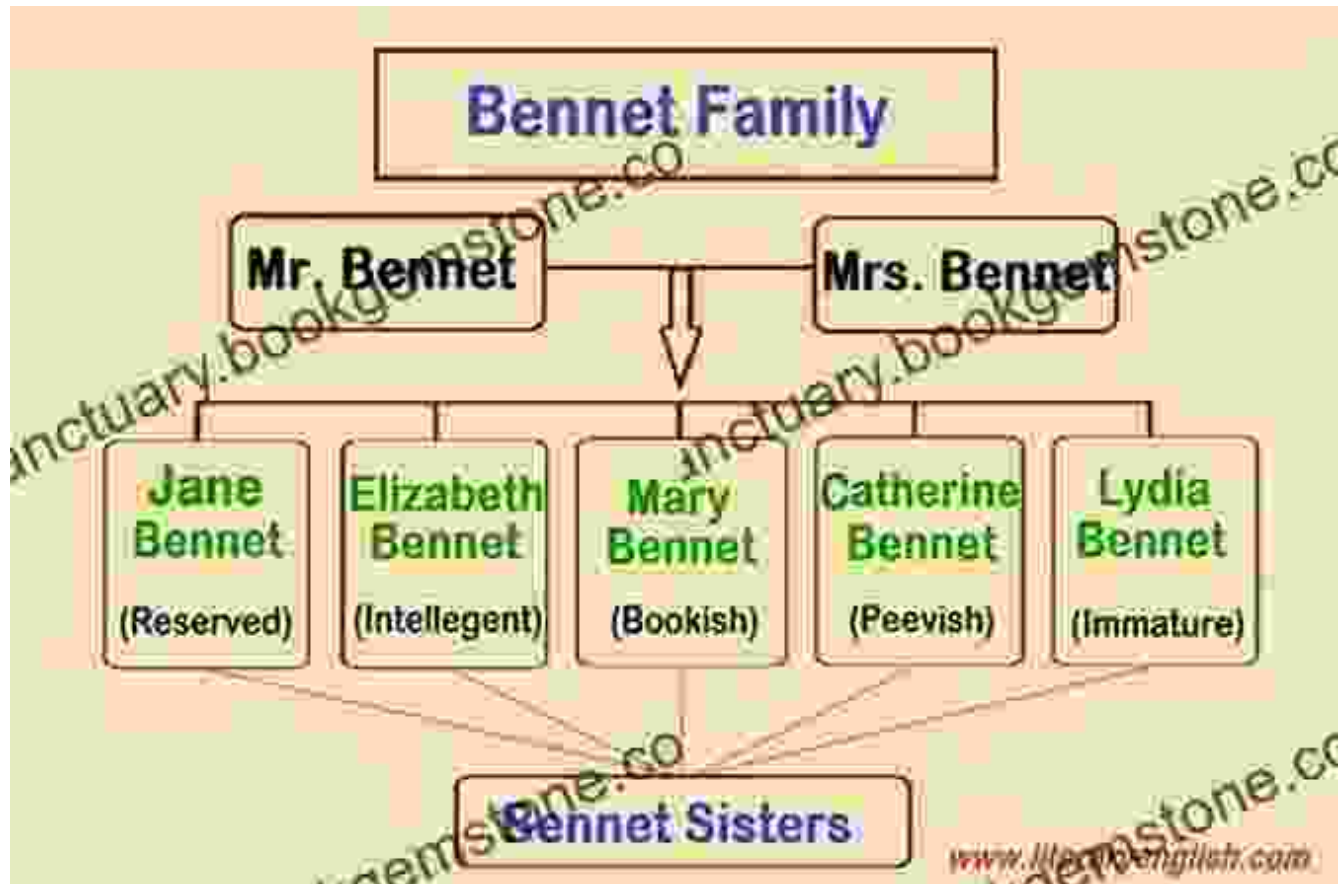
Bennet Family

Mr. Bennet

Mrs. Bennet

Jane Bennet (Reserved)

Elizabeth Bennet (Intellegent)

Mary Bennet (Bookish)

Catherine Bennet (Peevish)

Lydia Bennet (Immature)

Bennet Sisters

www.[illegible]english.com

anctuary.bookgemstone.co
nctuary.bookgemstone.co
gemstone.co
gemstone.co